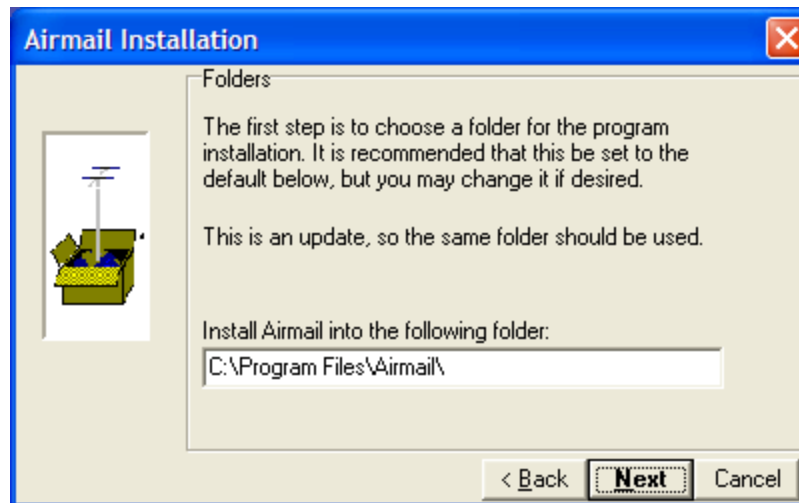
Airmail Installation

Folders

The first step is to choose a folder for the program installation. It is recommended that this be set to the default below, but you may change it if desired.

This is an update, so the same folder should be used.

Install Airmail into the following folder:

C:\Program Files\Airmail\

< Back
Next
Cancel